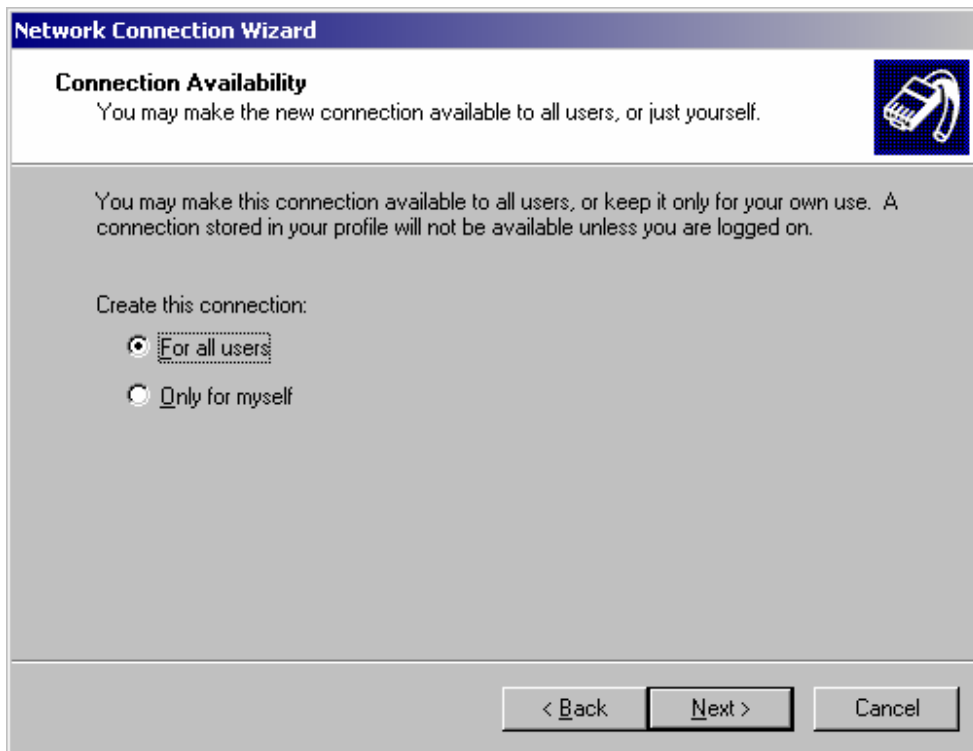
Network Connection Wizard

Connection Availability
You may make the new connection available to all users, or just yourself.

You may make this connection available to all users, or keep it only for your own use. A connection stored in your profile will not be available unless you are logged on.

Create this connection:

For all users

Only for myself

< Back
Next >
Cancel